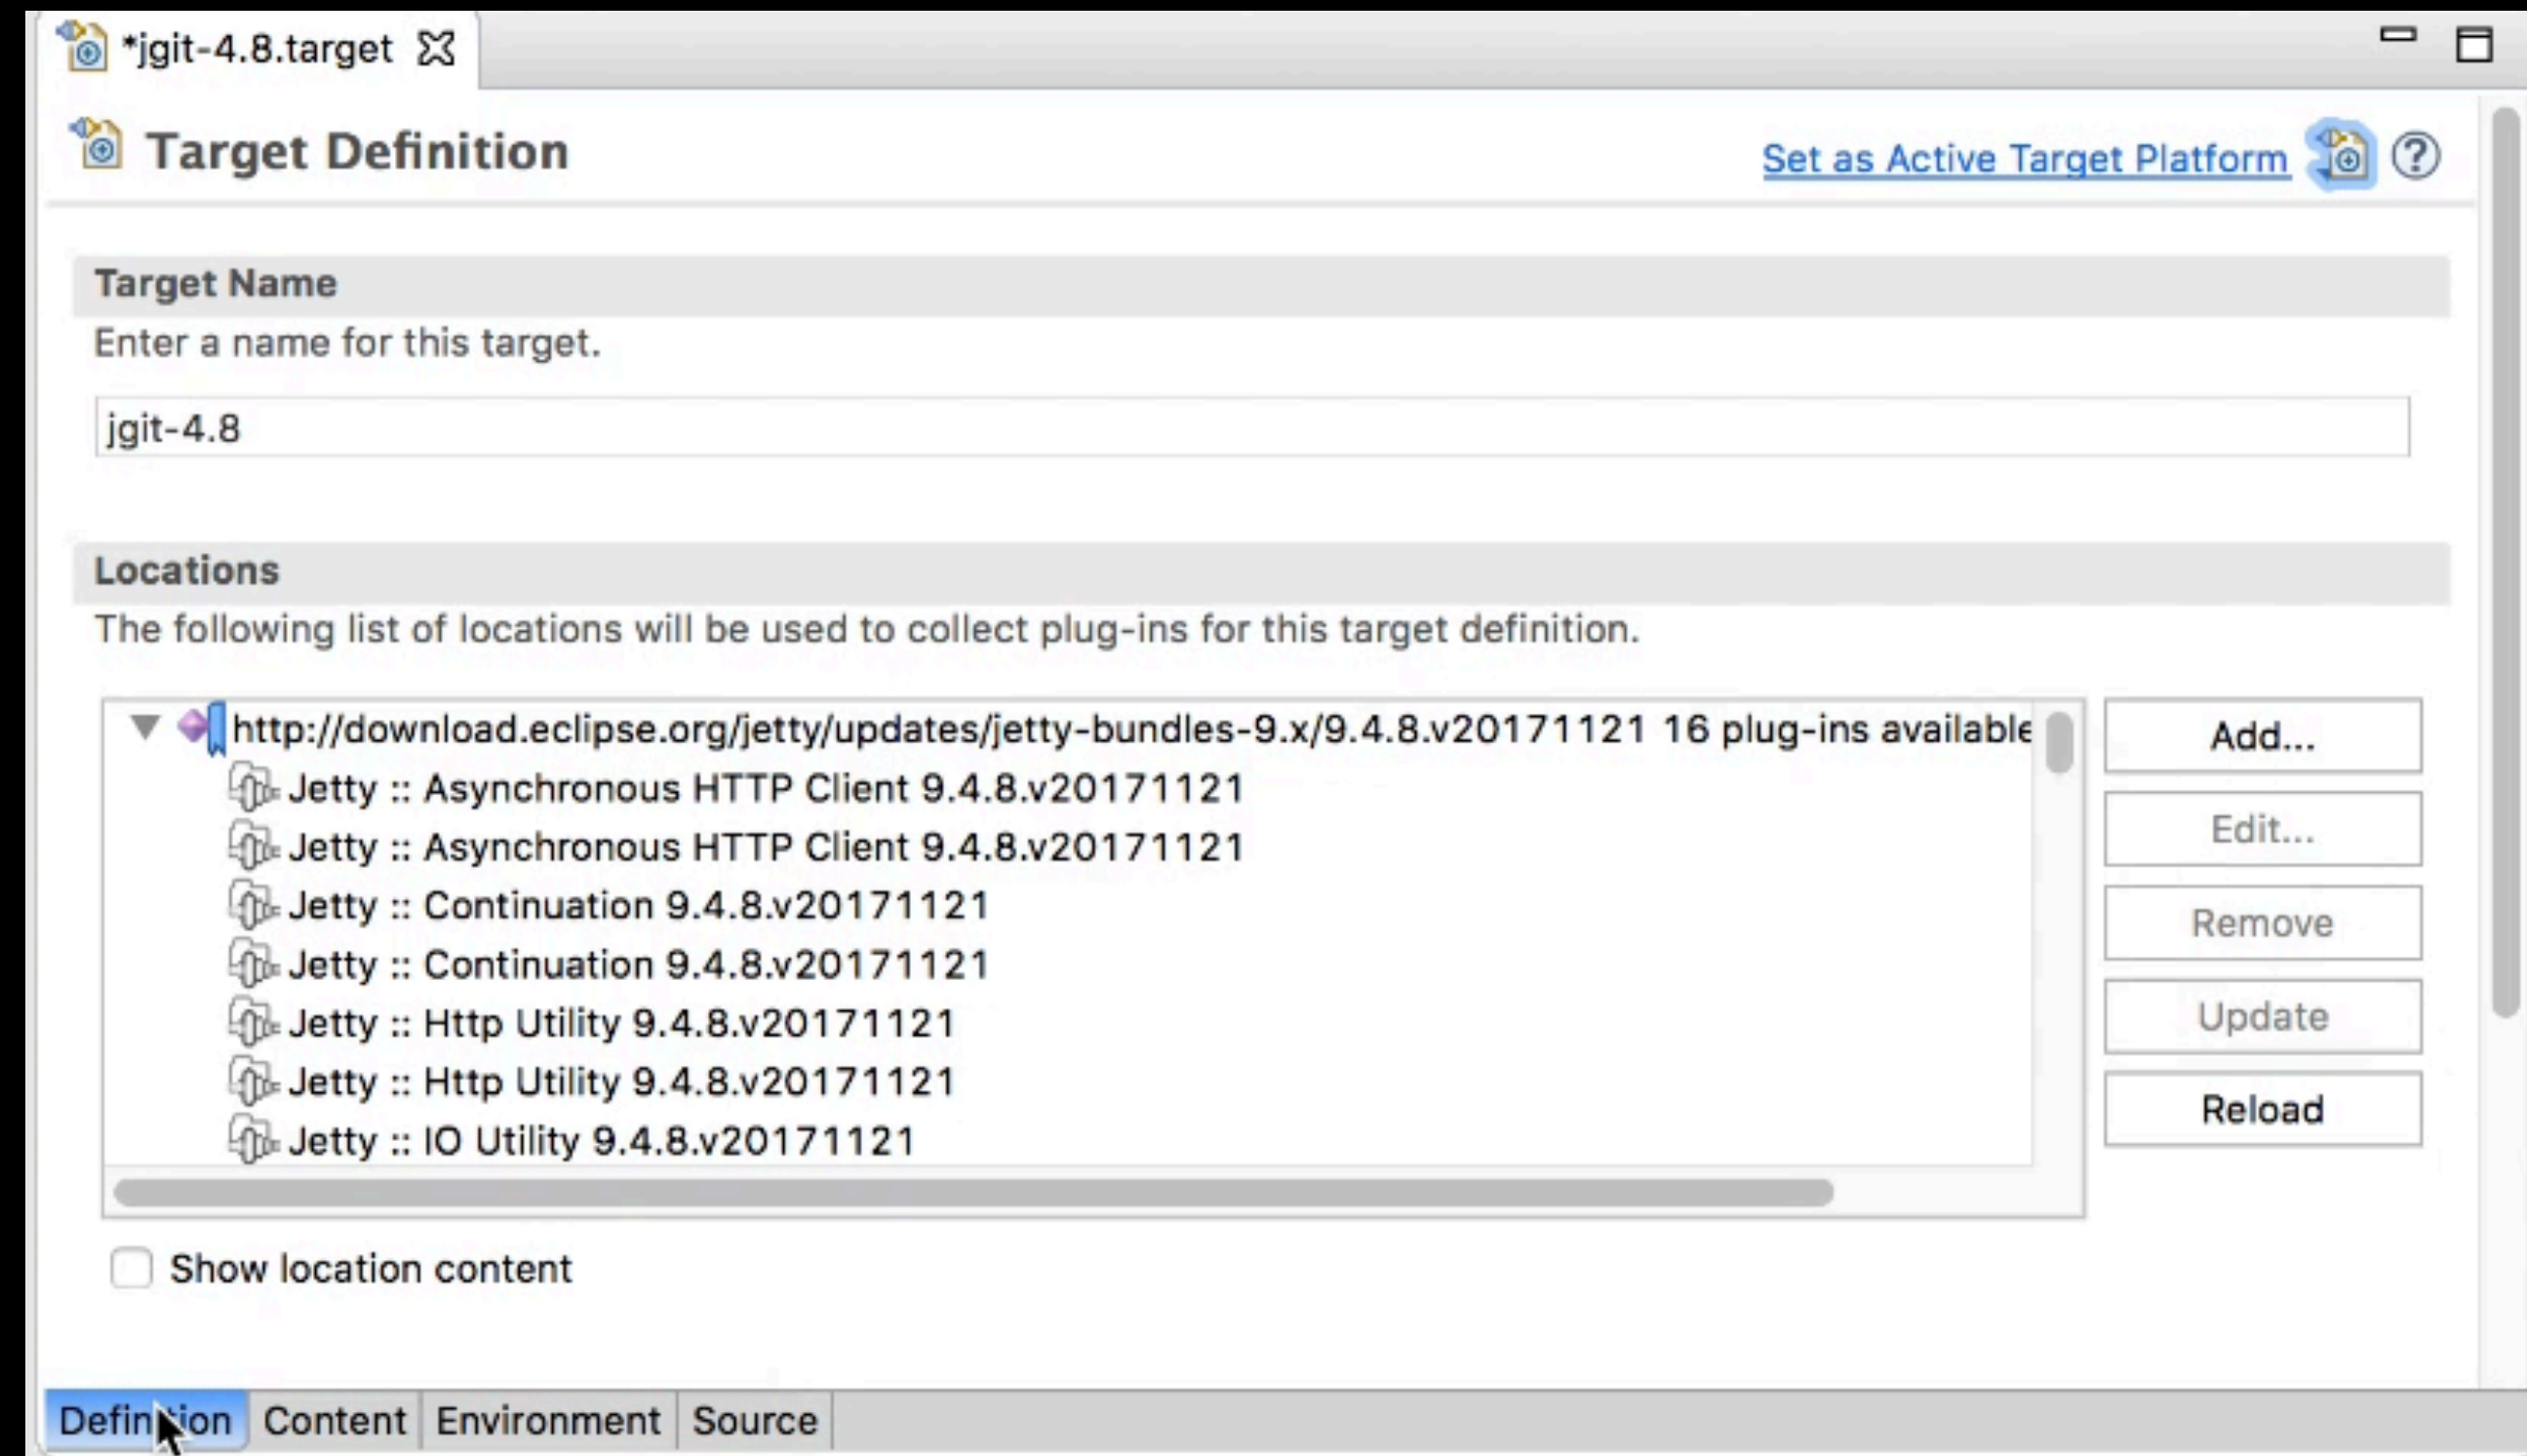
*jgit-4.8.target

Target Definition

Set as Active Target Platform

Target Name

Enter a name for this target.

jgit-4.8

Locations

The following list of locations will be used to collect plug-ins for this target definition.

http://download.eclipse.org/jetty/updates/jetty-bundles-9.x/9.4.8.v20171121 16 plug-ins available

Jetty :: Asynchronous HTTP Client 9.4.8.v20171121

Jetty :: Asynchronous HTTP Client 9.4.8.v20171121

Jetty :: Continuation 9.4.8.v20171121

Jetty :: Continuation 9.4.8.v20171121

Jetty :: Http Utility 9.4.8.v20171121

Jetty :: Http Utility 9.4.8.v20171121

Jetty :: IO Utility 9.4.8.v20171121

Add...

Edit...

Remove

Update

Reload

Show location content

Definition Content Environment Source